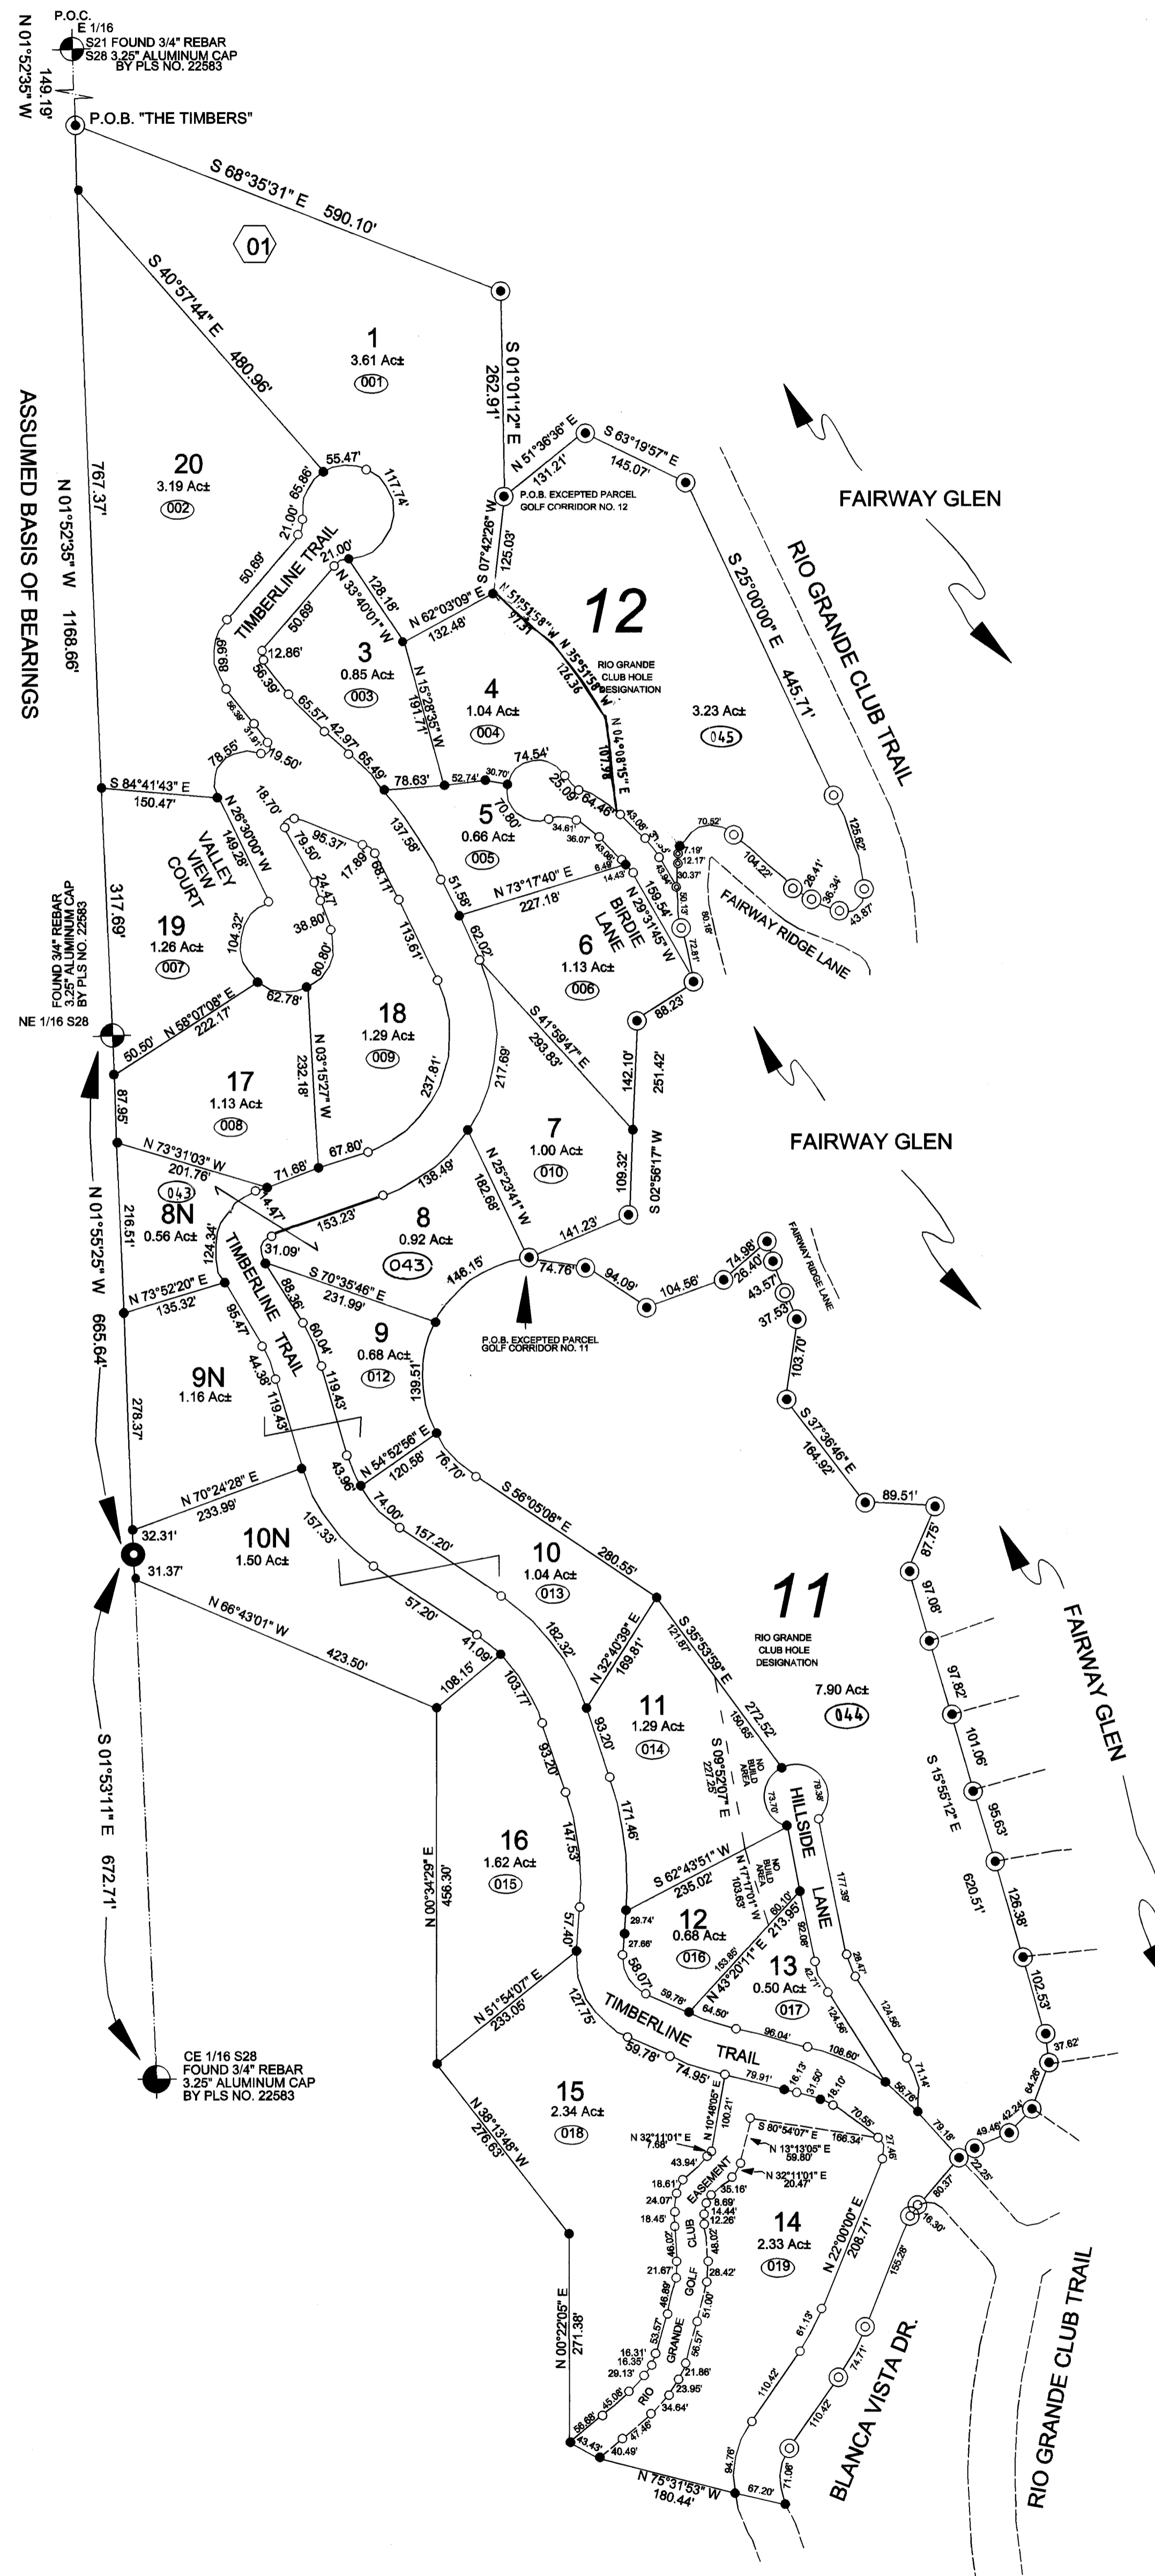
P.O.C.
E 1/16
S21 FOUND 3/4" REBAR
S28 3.25" ALUMINUM CAP
BY PLS NO. 22583

N 01°52'35" W
149.19'

P.O.B. "THE TIMBERS"

S 68°35'31" E 590.10'

01

S 40°57'44" E 480.96'

1
3.61 Ac±
001

S 01°01'12" E 262.91'

ASSUMED BASIS OF BEARINGS

N 01°52'35" W 1168.66'

767.37'

20
3.19 Ac±
002

55.47'
117.74'
65.86'
21.00'
21.00'

N 51°36'36" E 131.21'
S 63°19'57" E 145.07'

P.O.B. EXCEPTED PARCEL GOLF CORRIDOR NO. 12

S 07°42'26" W 125.03'

FAIRWAY GLEN

RIO GRANDE CLUB TRAIL

S 25°00'00" E 445.71'

12
RIO GRANDE CLUB HOLE DESIGNATION

3.23 Ac±
045

TIMBERLINE TRAIL
50.69'
N 33°40'01" W
128.18'
50.69'
12.86'
56.39'
3
0.85 Ac±
003

N 62°03'09" E 132.48'
N 51°51'58" W 97.31'
N 35°51'58" W 126.36'
N 15°28'35" W 191.77'

4
1.04 Ac±
004

N 04°08'15" E 107.98'

65.57'
42.97'
65.49'
78.63'
52.74'
30.70'
74.54'
25.09'
64.46'
5
0.66 Ac±
005
70.80'
34.61'
36.07'
43.06'
8.49'
14.43'
70.52'
7.19'
12.17'
30.37'
104.22'
26.41'
36.34'
43.87'
125.62'

FAIRWAY RIDGE LANE

S 84°41'43" E 150.47'
78.55'
19.50'
18.70'
N 26°30'00" W 149.28'
VALLEY VIEW COURT
95.37'
79.50'
17.89'
68.71'
137.58'
51.58'
N 73°17'40" E 227.18'
BIRDIE LANE
N 29°31'45" W 159.54'
50.13'
80.18'
72.81'

6
1.13 Ac±
006

317.69'
FOUND 3/4" REBAR 3.25" ALUMINUM CAP BY PLS NO. 22583

19
1.26 Ac±
007
104.32'
24.47'
38.80'
80.80'
113.61'
62.02'
62.78'
N 58°07'08" E 222.17'

NE 1/16 S28

18
1.29 Ac±
009

88.23'
S 41°59'47" E 293.83'
217.69'
237.81'
N 03°15'27" W 232.18'
142.10'
251.42'

FAIRWAY GLEN

50.50'
87.95'
17
1.13 Ac±
008

7
1.00 Ac±
010

N 73°31'03" W 201.76'
67.80'
71.68'
043
8N
0.56 Ac±
4.47'
138.49'
N 25°23'41" W 182.68'
109.32'
S 02°56'17" W

N 01°55'25" W 665.64'

216.51'
124.34'
TIMBERLINE TRAIL
153.23'
31.09'
8
0.92 Ac±
043
141.23'
146.15'
74.76'
94.09'
104.56'
74.98'
26.40'
43.57'
37.53'

FAIRWAY RIDGE LANE

N 73°52'20" E 135.32'
S 70°35'46" E 231.99'
88.36'
60.04'
95.47'

P.O.B. EXCEPTED PARCEL GOLF CORRIDOR NO. 11

9
0.68 Ac±
012

103.70'
9N
1.16 Ac±
44.36'
119.43'
119.43'
139.51'
S 37°36'46" E 164.92'
278.37'
N 54°52'56" E 120.58'
43.96'
76.70'
N 70°24'28" E 233.99'
89.51'
32.31'
157.33'
74.00'
157.20'
S 56°05'08" E 280.55'
10N
1.50 Ac±
87.75'
31.37'
10
1.04 Ac±
013
11
RIO GRANDE CLUB HOLE DESIGNATION
97.08'
N 66°43'01" W 423.50'
57.20'
41.09'
182.32'
121.87'
S 35°53'59" E 272.52'
7.90 Ac±
044
FAIRWAY GLEN
108.15'
103.77'
N 32°40'39" E 169.81'
97.82'
11
1.29 Ac±
014
150.65'
S 09°52'07" E 227.25'
NO BUILD AREA
101.06'
S 01°53'11" E 672.71'
93.20'
93.20'
HILLSIDE LANE
73.70'
79.36'
S 15°55'12" E 620.51'
95.63'
N 00°34'29" E 456.30'
16
1.62 Ac±
015
147.53'
171.46'
S 62°43'51" W 235.02'
N 17°17'01" W 103.63'
NO BUILD AREA
177.39'
126.38'
57.40'
29.74'
27.66'
12
0.68 Ac±
016
60.10'
213.95'
92.08'
153.86'
N 43°20'11" E
13
0.50 Ac±
017
42.71'
28.47'
102.53'
N 51°54'07" E 233.05'
58.07'
59.78'
64.50'
127.75'
TIMBERLINE TRAIL
96.04'
124.56'
124.56'
37.62'
CE 1/16 S28
FOUND 3/4" REBAR
3.25" ALUMINUM CAP
BY PLS NO. 22583
59.78'
74.95'
79.91'
16.13'
31.50'
18.10'
108.60'
71.14'
56.78'
84.26'
42.24'
49.46'
15
2.34 Ac±
018
N 10°48'05" E 100.21'
S 80°54'07" E 166.34'
70.55'
27.46'
79.18'
22.25'
N 38°13'48" W 276.63'
N 32°11'01" E 7.68'
43.94'
N 13°13'05" E 59.80'
N 32°11'01" E 20.47'
80.37'
16.30'
18.61'
24.07'
18.45'
35.16'
8.69'
14.44'
12.26'
EASEMENT
CLUB
GOLF
GRANDE
RIO
14
2.33 Ac±
019
N 22°00'00" E 208.71'
155.28'
46.02'
48.20'
21.67'
46.89'
28.42'
51.00'
53.57'
56.57'
16.31'
16.35'
29.13'
45.06'
21.86'
23.95'
34.64'
47.46'
N 00°22'05" E 271.38'
61.13'
74.71'
110.42'
110.42'
BLANCA VISTA DR.
RIO GRANDE CLUB TRAIL
56.68'
43.43'
40.49'
94.76'
71.06'
67.20'
N 75°31'53" W 180.44'